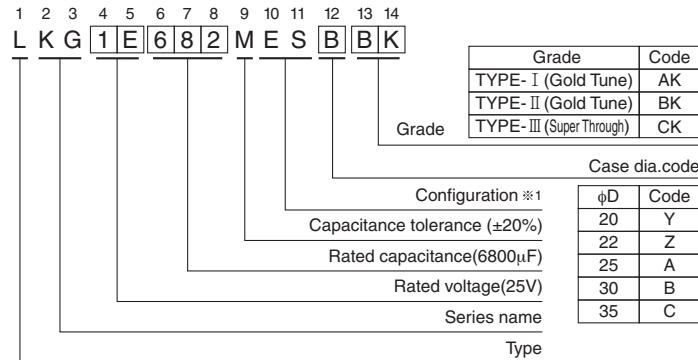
1 2 3 4 5 6 7 8 9 10 11 12 13 14

L K G 1 E 6 8 2 M E S B B K

| Grade | Code |
|---|---|
| TYPE-Ⅰ(Gold Tune) | AK |
| TYPE-Ⅱ(Gold Tune) | BK |
| TYPE-Ⅲ(Super Through) | CK |

Grade

Case dia.code

| φD | Code |
|---|---|
| 20 | Y |
| 22 | Z |
| 25 | A |
| 30 | B |
| 35 | C |

Configuration ※1

Capacitance tolerance (±20%)

Rated capacitance(6800μF)

Rated voltage(25V)

Series name

Type